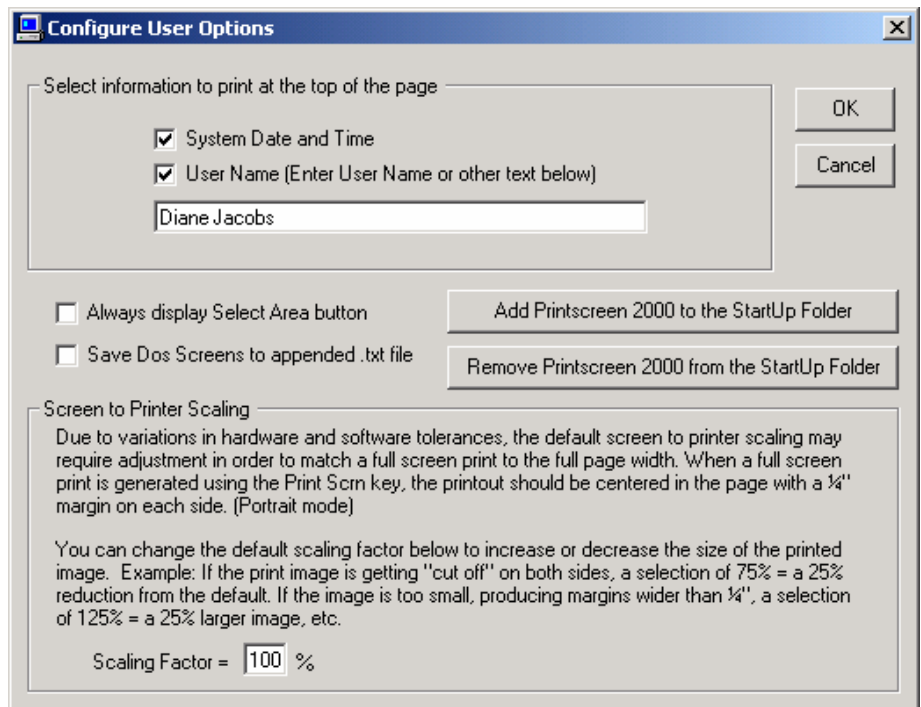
Configure User Options

Select information to print at the top of the page

System Date and Time

User Name (Enter User Name or other text below)

Diane Jacobs

OK

Cancel

Always display Select Area button

Save Dos Screens to appended .txt file

Add Printscreen 2000 to the StartUp Folder

Remove Printscreen 2000 from the StartUp Folder

Screen to Printer Scaling

Due to variations in hardware and software tolerances, the default screen to printer scaling may require adjustment in order to match a full screen print to the full page width. When a full screen print is generated using the Print Scrn key, the printout should be centered in the page with a ¼" margin on each side. (Portrait mode)

You can change the default scaling factor below to increase or decrease the size of the printed image. Example: If the print image is getting "cut off" on both sides, a selection of 75% = a 25% reduction from the default. If the image is too small, producing margins wider than ¼", a selection of 125% = a 25% larger image, etc.

Scaling Factor = 100 %